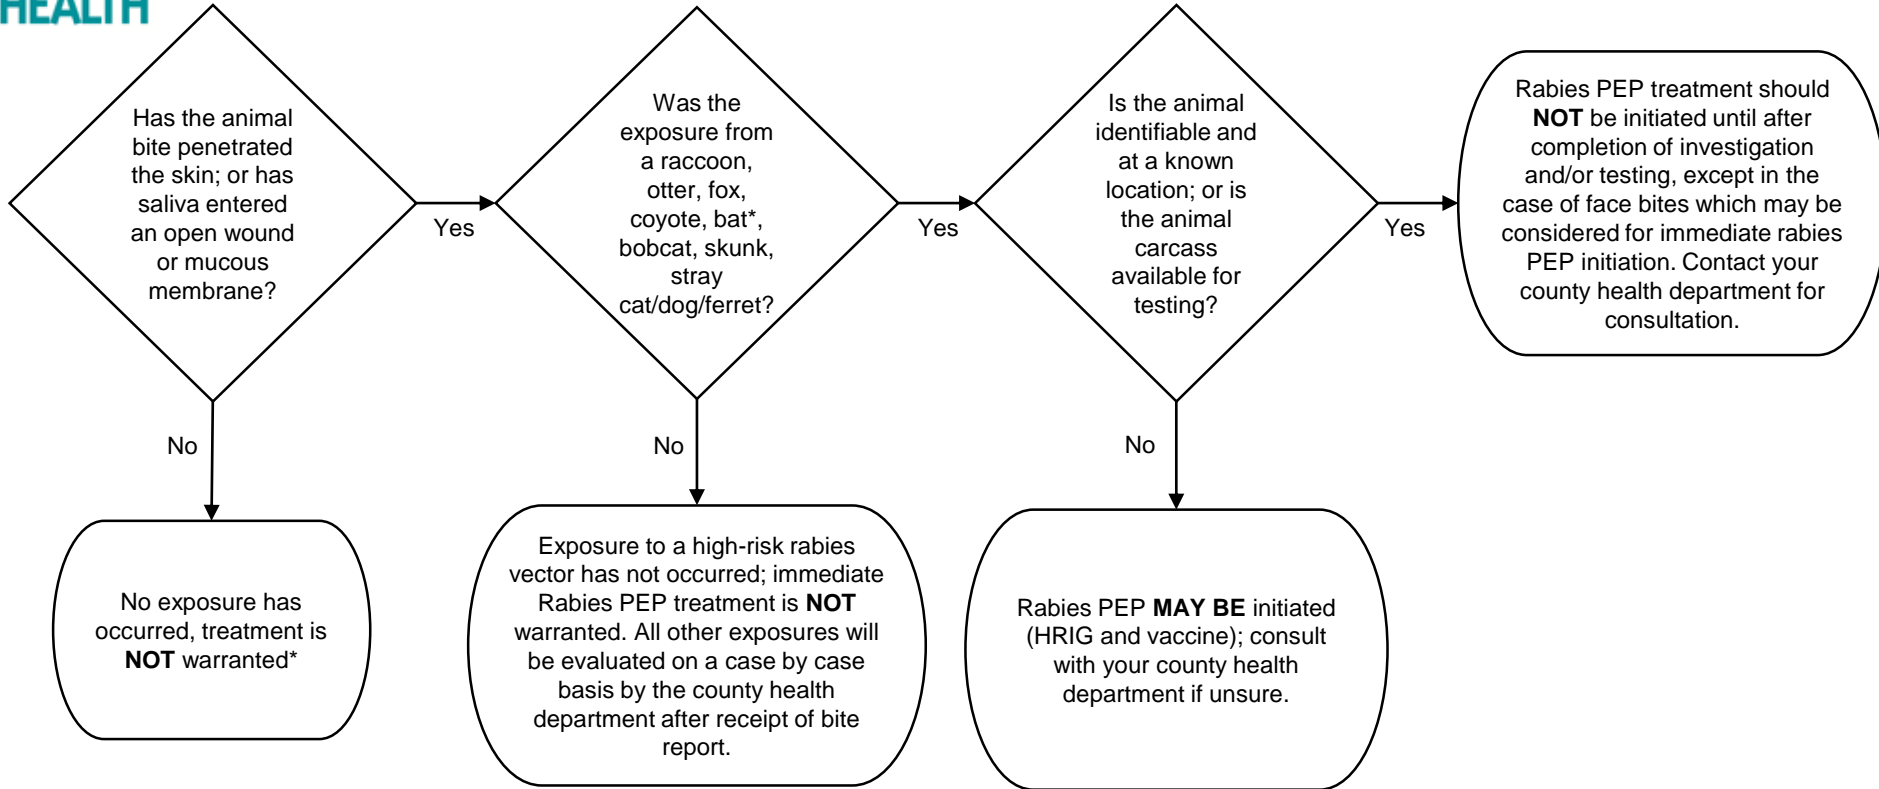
HEALTH

Has the animal bite penetrated the skin; or has saliva entered an open wound or mucous membrane?

Yes

Was the exposure from a raccoon, otter, fox, coyote, bat*, bobcat, skunk, stray cat/dog/ferret?

Yes

Is the animal identifiable and at a known location; or is the animal carcass available for testing?

Yes

Rabies PEP treatment should **NOT** be initiated until after completion of investigation and/or testing, except in the case of face bites which may be considered for immediate rabies PEP initiation. Contact your county health department for consultation.

No

No exposure has occurred, treatment is **NOT** warranted*

No

Exposure to a high-risk rabies vector has not occurred; immediate Rabies PEP treatment is **NOT** warranted. All other exposures will be evaluated on a case by case basis by the county health department after receipt of bite report.

No

Rabies PEP **MAY BE** initiated (HRIG and vaccine); consult with your county health department if unsure.